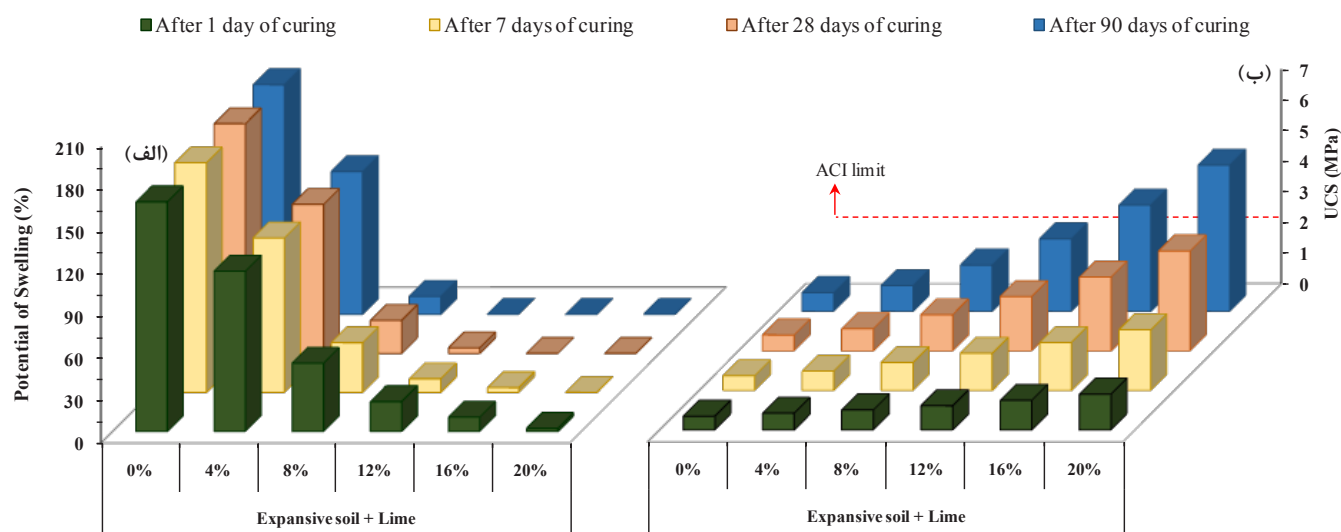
After 1 day of curing After 7 days of curing After 28 days of curing After 90 days of curing

(الف)

Potential of Swelling (%)

210
180
150
120
90
60
30
0

| 0% | 4% | 8% | 12% | 16% | 20% |
|---|---|---|---|---|---|

Expansive soil + Lime

(ب)

ACI limit

UCS (MPa)

7
6
5
4
3
2
1
0

| 0% | 4% | 8% | 12% | 16% | 20% |
|---|---|---|---|---|---|

Expansive soil + Lime